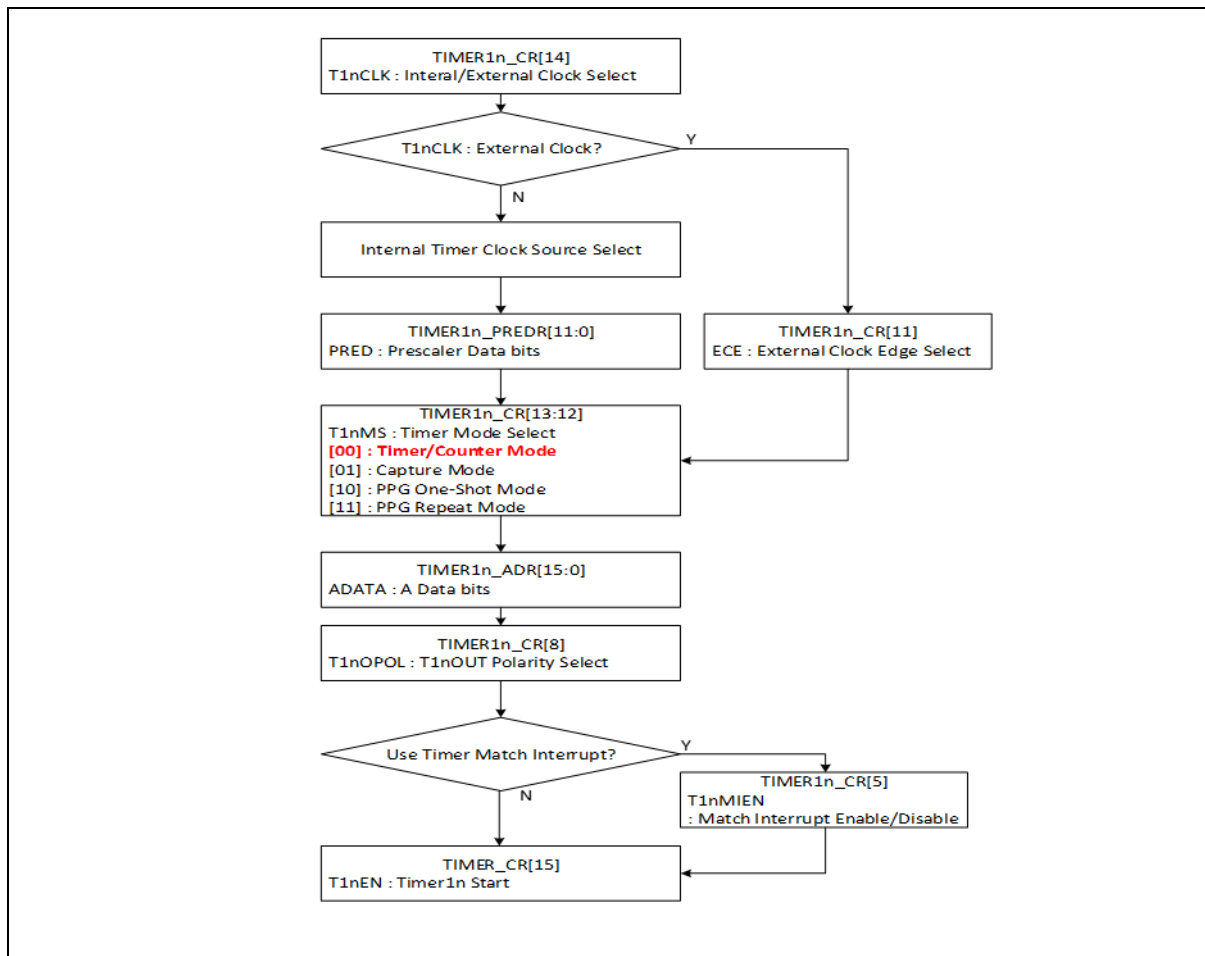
TIMER1n_CR[14]
T1nCLK : Interal/External Clock Select

T1nCLK : External Clock?

Y

N

Internal Timer Clock Source Select

TIMER1n_PREDR[11:0]
PRED : Prescaler Data bits

TIMER1n_CR[11]
ECE : External Clock Edge Select

TIMER1n_CR[13:12]
T1nMS : Timer Mode Select
[00] : Timer/Counter Mode
[01] : Capture Mode
[10] : PPG One-Shot Mode
[11] : PPG Repeat Mode

TIMER1n_ADR[15:0]
ADATA : A Data bits

TIMER1n_CR[8]
T1nOPOL : T1nOUT Polarity Select

Use Timer Match Interrupt?

Y

N

TIMER1n_CR[5]
T1nMIEN
: Match Interrupt Enable/Disable

TIMER_CR[15]
T1nEN : Timer1n Start